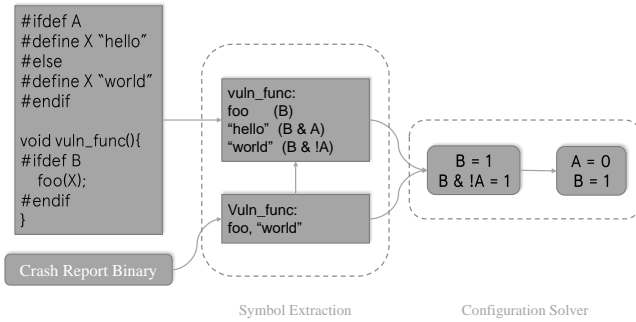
#ifdef A
#define X "hello"
#else
#define X "world"
#endif

void vuln_func(){
#ifdef B
foo(X);
#endif
}

Crash Report Binary

vuln_func:
foo (B)
"hello" (B & A)
"world" (B & !A)

Vuln_func:
foo, "world"

Symbol Extraction

B = 1
B & !A = 1

A = 0
B = 1

Configuration Solver